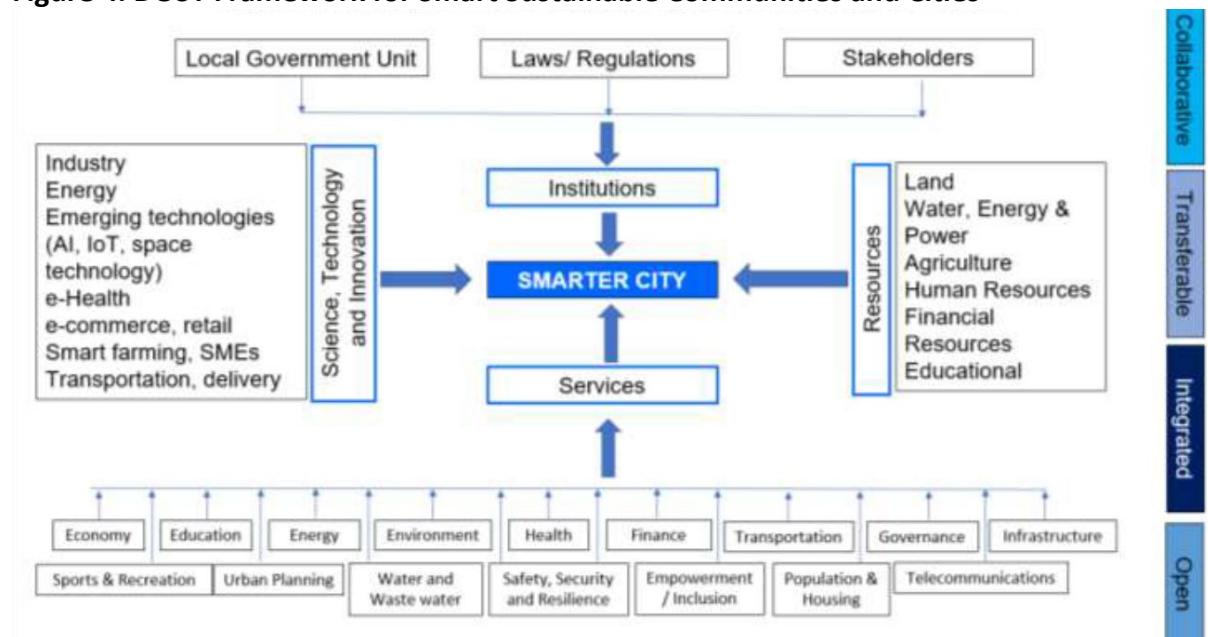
Figure 1. DOST Framework for Smart Sustainable Communities and Cities

Local Government Unit

Laws/ Regulations

Stakeholders

Collaborative

Industry
Energy
Emerging technologies (AI, IoT, space technology)
e-Health
e-commerce, retail
Smart farming, SMEs
Transportation, delivery

Science, Technology and Innovation

Institutions

SMARTER CITY

Services

Resources

Land
Water, Energy & Power
Agriculture
Human Resources
Financial Resources
Educational

Transferable

Integrated

Economy

Education

Energy

Environment

Health

Finance

Transportation

Governance

Infrastructure

Sports & Recreation

Urban Planning

Water and Waste water

Safety, Security and Resilience

Empowerment / Inclusion

Population & Housing

Telecommunications

Open